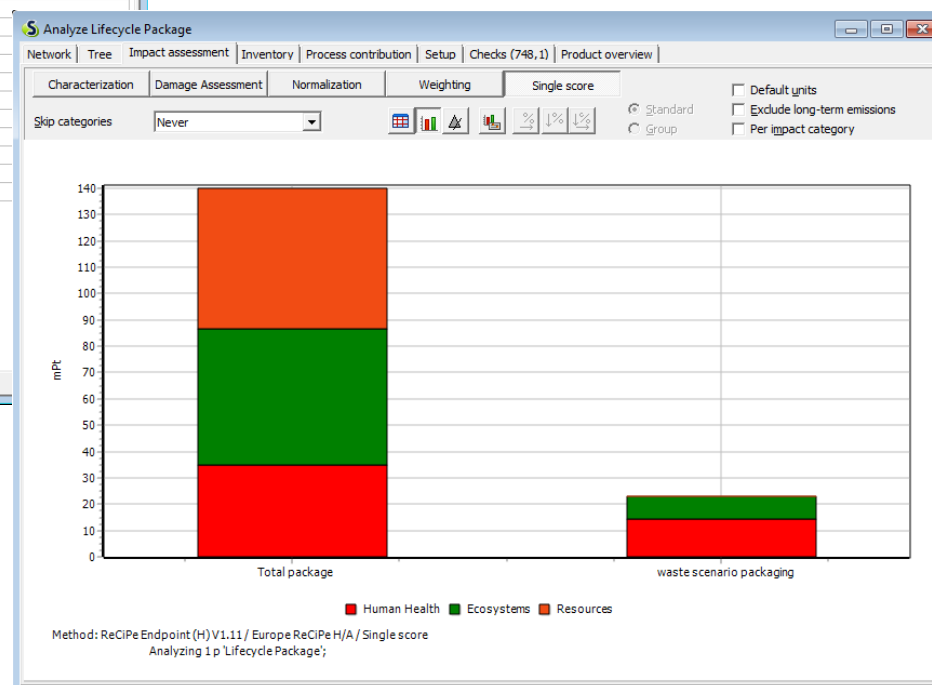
Analyze Lifecycle Package

Network | Tree | Impact assessment | Inventory | Process contribution | Setup | Checks (748,1) | Product overview

Characterization | Damage Assessment | Normalization | Weighting | Single score

Skip categories Never

Standard
Group

Default units
Exclude long-term emissions
Per impact category

140
130
120
110
100
90
80
70
60
50
40
30
20
10
0

mPt

Total package
waste scenario packaging

Human Health Ecosystems Resources

Method: ReCiPe Endpoint (H) V1.11 / Europe ReCiPe H/A / Single score
Analyzing 1 p 'Lifecycle Package';